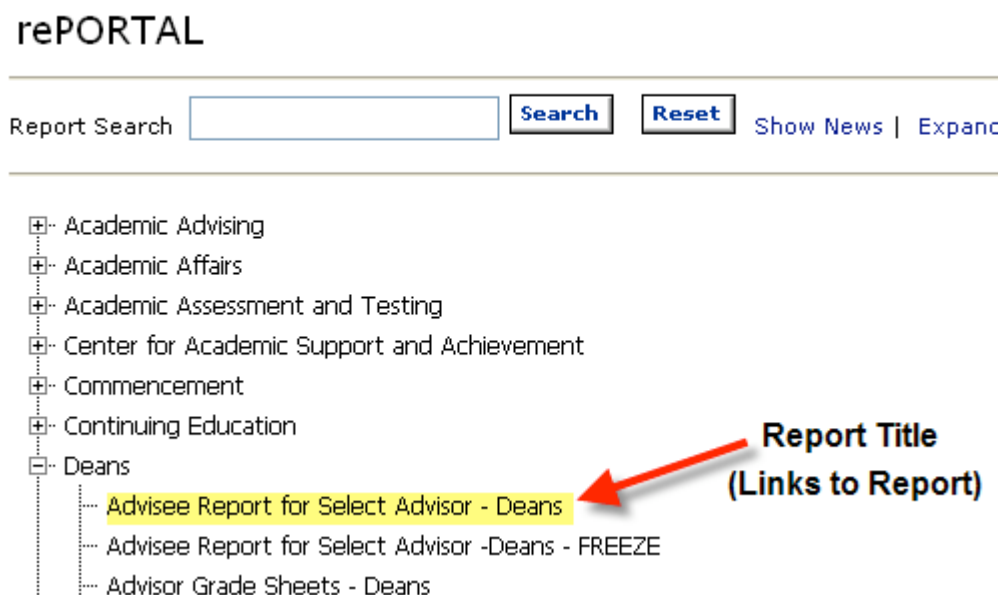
rePORTAL

Report Search Search Reset Show News | Expanc

Academic Advising
Academic Affairs
Academic Assessment and Testing
Center for Academic Support and Achievement
Commencement
Continuing Education
Deans
Advisee Report for Select Advisor - Deans
Advisee Report for Select Advisor -Deans - FREEZE
Advisor Grade Sheets - Deans

Report Title
(Links to Report)